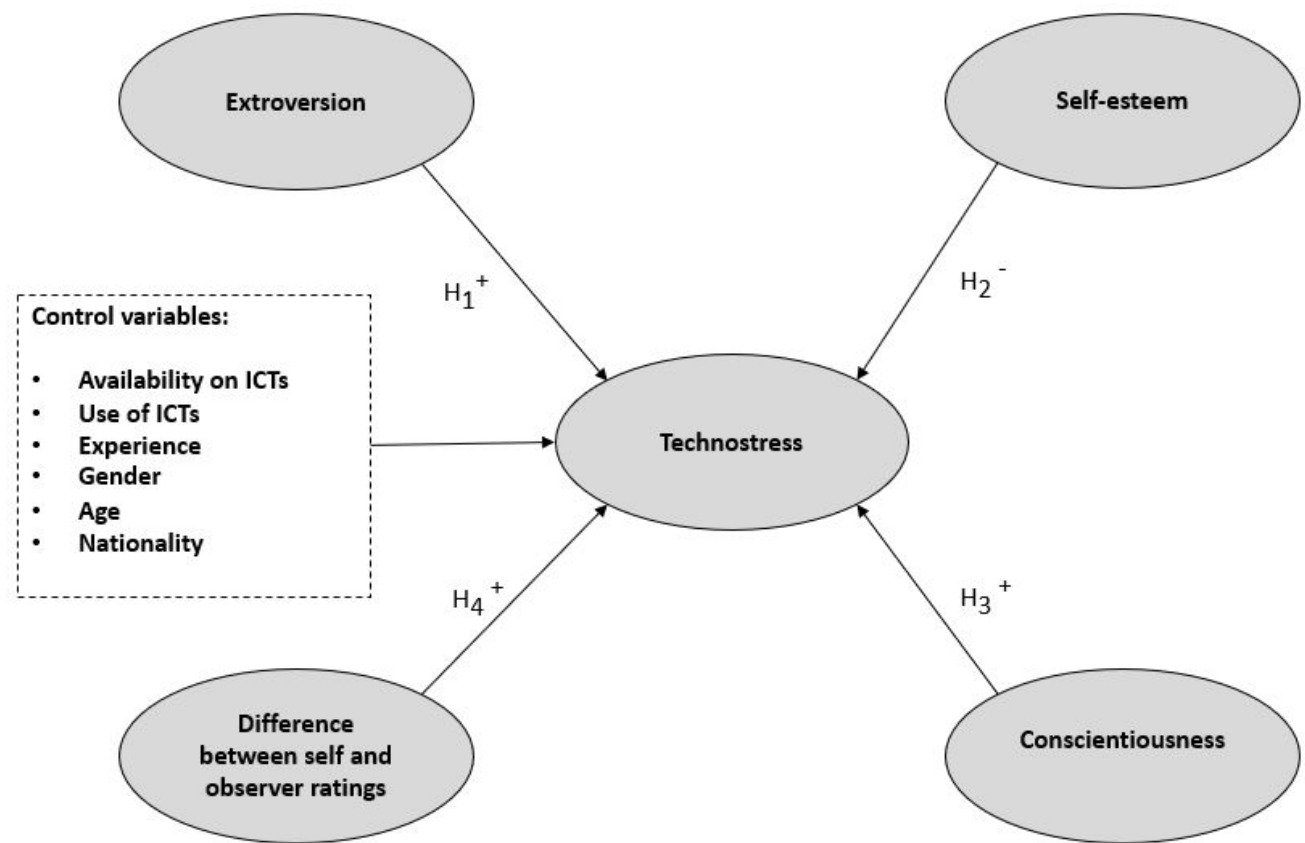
Extroversion

Self-esteem

$H_1^+$

$H_2^-$

Control variables:

- Availability on ICTs
- Use of ICTs
- Experience
- Gender
- Age
- Nationality

Technostress

$H_4^+$

$H_3^+$

Difference between self and observer ratings

Conscientiousness